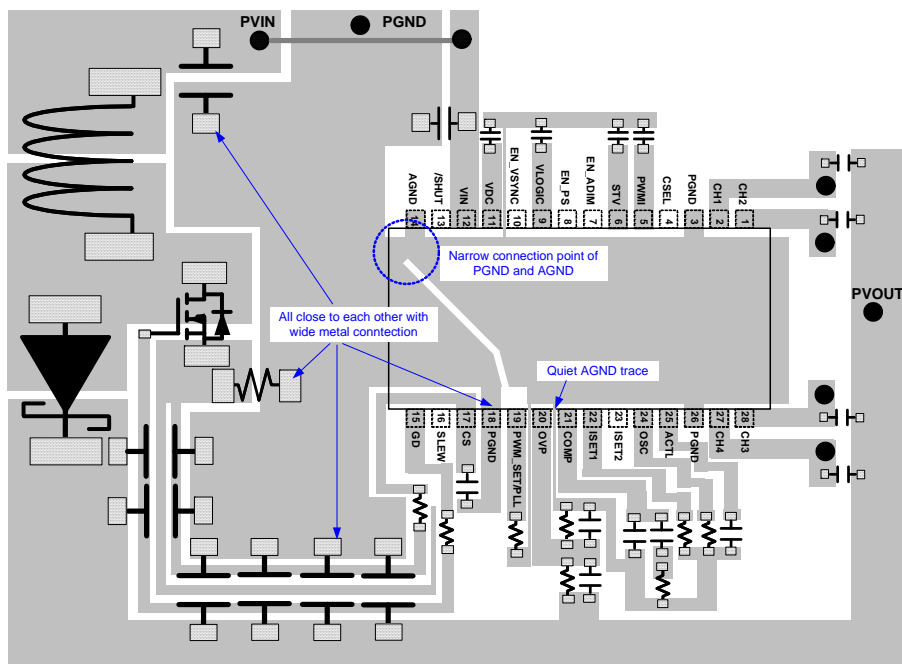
PVIN
PGND

AGND 14
/SHUT 13
VIN 12
VDC 11
EN_VSYNC 10
VLOGIC 9
EN_PS 8
EN_ADIM 7
STV 6
PWMI 5
CSEL 4
PGND 3
CH1 2
CH2 1

Narrow connection point of PGND and AGND

PVOUT

All close to each other with wide metal contnection

Quiet AGND trace

15 GD
16 SLEW
17 CS
18 PGND
19 PWM_SET/PLL
20 OVP
21 COMP
22 ISET1
23 ISET2
24 OSC
25 ACTL
26 PGND
27 CH4
28 CH3